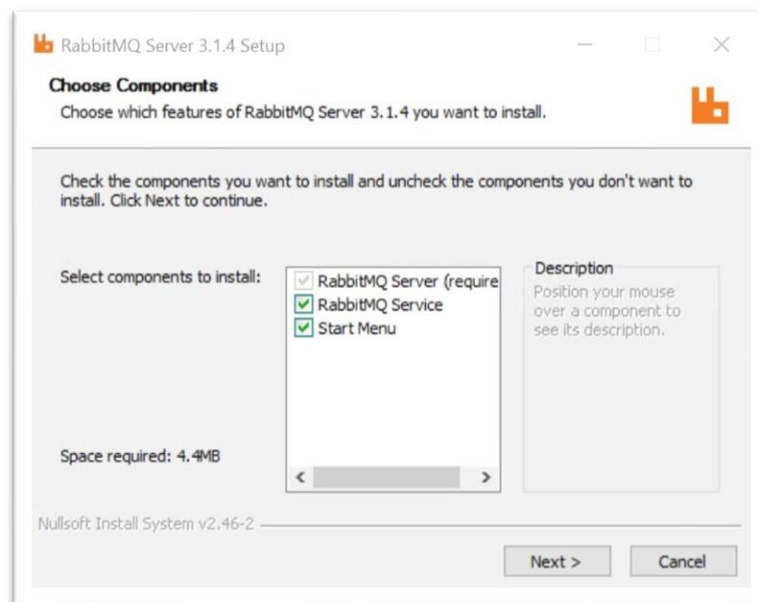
RabbitMQ Server 3.1.4 Setup

Choose Components

Choose which features of RabbitMQ Server 3.1.4 you want to install.

Check the components you want to install and uncheck the components you don't want to install. Click Next to continue.

Select components to install:

RabbitMQ Server (require
RabbitMQ Service
Start Menu

Description

Position your mouse over a component to see its description.

Space required: 4.4MB

Nullsoft Install System v2.46-2

Next >

Cancel